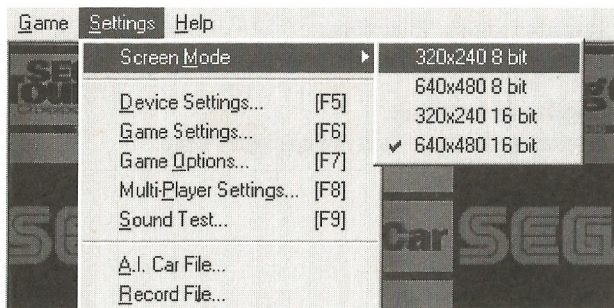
Game Settings Help

Screen Mode

Device Settings... [F5]
Game Settings... [F6]
Game Options... [F7]
Multi-Player Settings... [F8]
Sound Test... [F9]

A.I. Car File...
Record File...

320x240 8 bit
640x480 8 bit
320x240 16 bit
✔ 640x480 16 bit

SEG
Tour
Car
SEG